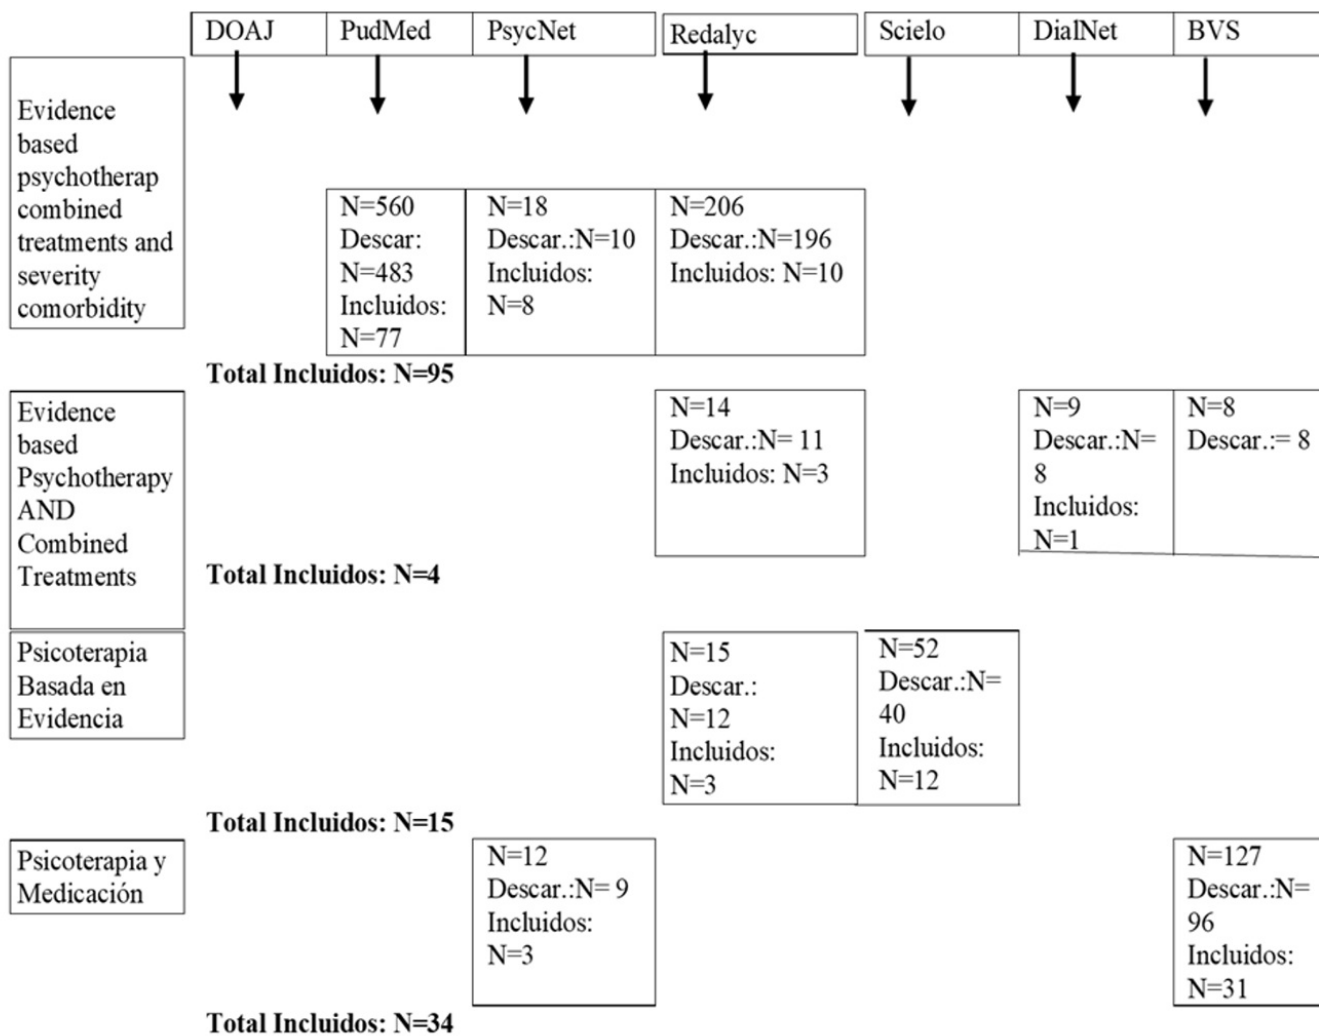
DOAJ
PudMed
PsycNet
Redalyc
Scielo
DialNet
BVS

Evidence based psychotherap combined treatments and severity comorbidity

N=560
Descar:
N=483
Incluidos:
N=77

N=18
Descar.:N=10
Incluidos:
N=8

N=206
Descar.:N=196
Incluidos: N=10

Total Incluidos: N=95

Evidence based Psychotherapy AND Combined Treatments

N=14
Descar.:N= 11
Incluidos: N=3

N=9
Descar.:N= 8
Incluidos:
N=1

N=8
Descar.:= 8

Total Incluidos: N=4

Psicoterapia Basada en Evidencia

N=15
Descar.:
N=12
Incluidos:
N=3

N=52
Descar.:N= 40
Incluidos:
N=12

Total Incluidos: N=15

Psicoterapia y Medicación

N=12
Descar.:N= 9
Incluidos:
N=3

N=127
Descar.:N= 96
Incluidos:
N=31

Total Incluidos: N=34